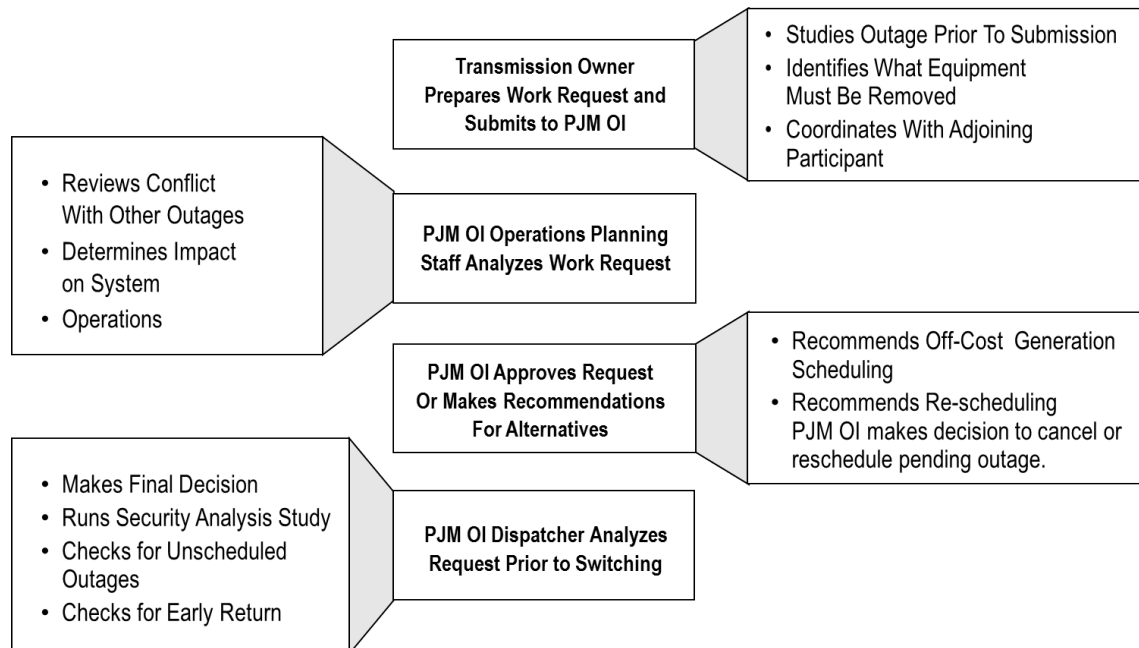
**Transmission Owner Prepares Work Request and Submits to PJM OI**

- Studies Outage Prior To Submission
- Identifies What Equipment Must Be Removed
- Coordinates With Adjoining Participant

- Reviews Conflict With Other Outages
- Determines Impact on System
- Operations

**PJM OI Operations Planning Staff Analyzes Work Request**

**PJM OI Approves Request Or Makes Recommendations For Alternatives**

- Recommends Off-Cost  Generation Scheduling
- Recommends Re-scheduling PJM OI makes decision to cancel or reschedule pending outage.

- Makes Final Decision
- Runs Security Analysis Study
- Checks for Unscheduled Outages
- Checks for Early Return

**PJM OI Dispatcher Analyzes Request Prior to Switching**